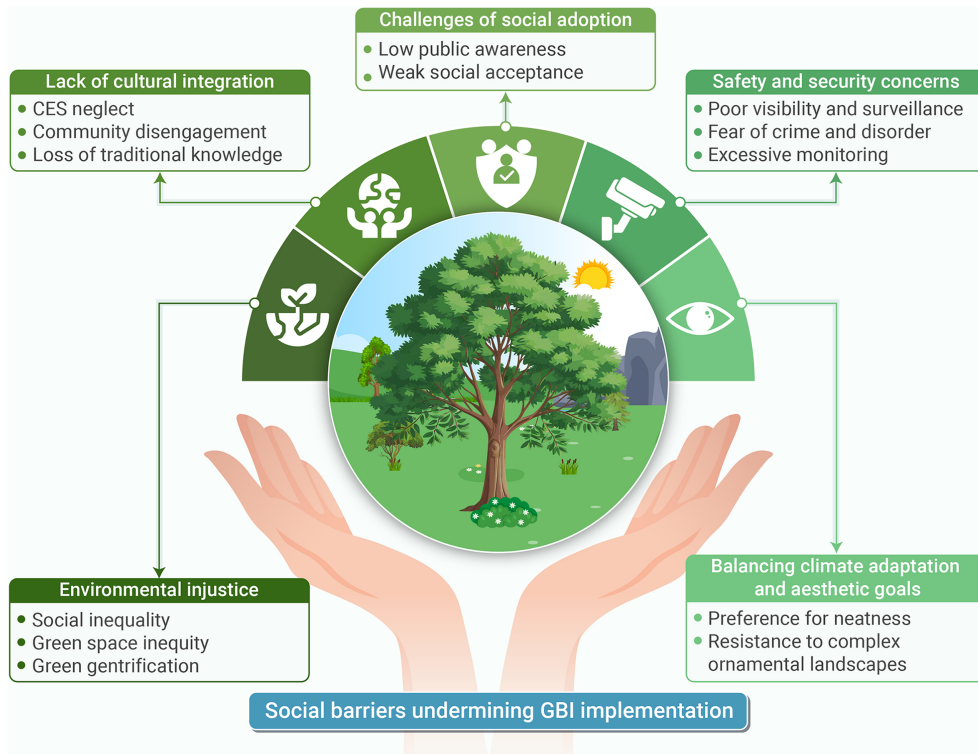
Challenges of social adoption
- Low public awareness
- Weak social acceptance

Lack of cultural integration
- CES neglect
- Community disengagement
- Loss of traditional knowledge

Safety and security concerns
- Poor visibility and surveillance
- Fear of crime and disorder
- Excessive monitoring

Environmental injustice
- Social inequality
- Green space inequity
- Green gentrification

Balancing climate adaptation and aesthetic goals
- Preference for neatness
- Resistance to complex ornamental landscapes

Social barriers undermining GBI implementation